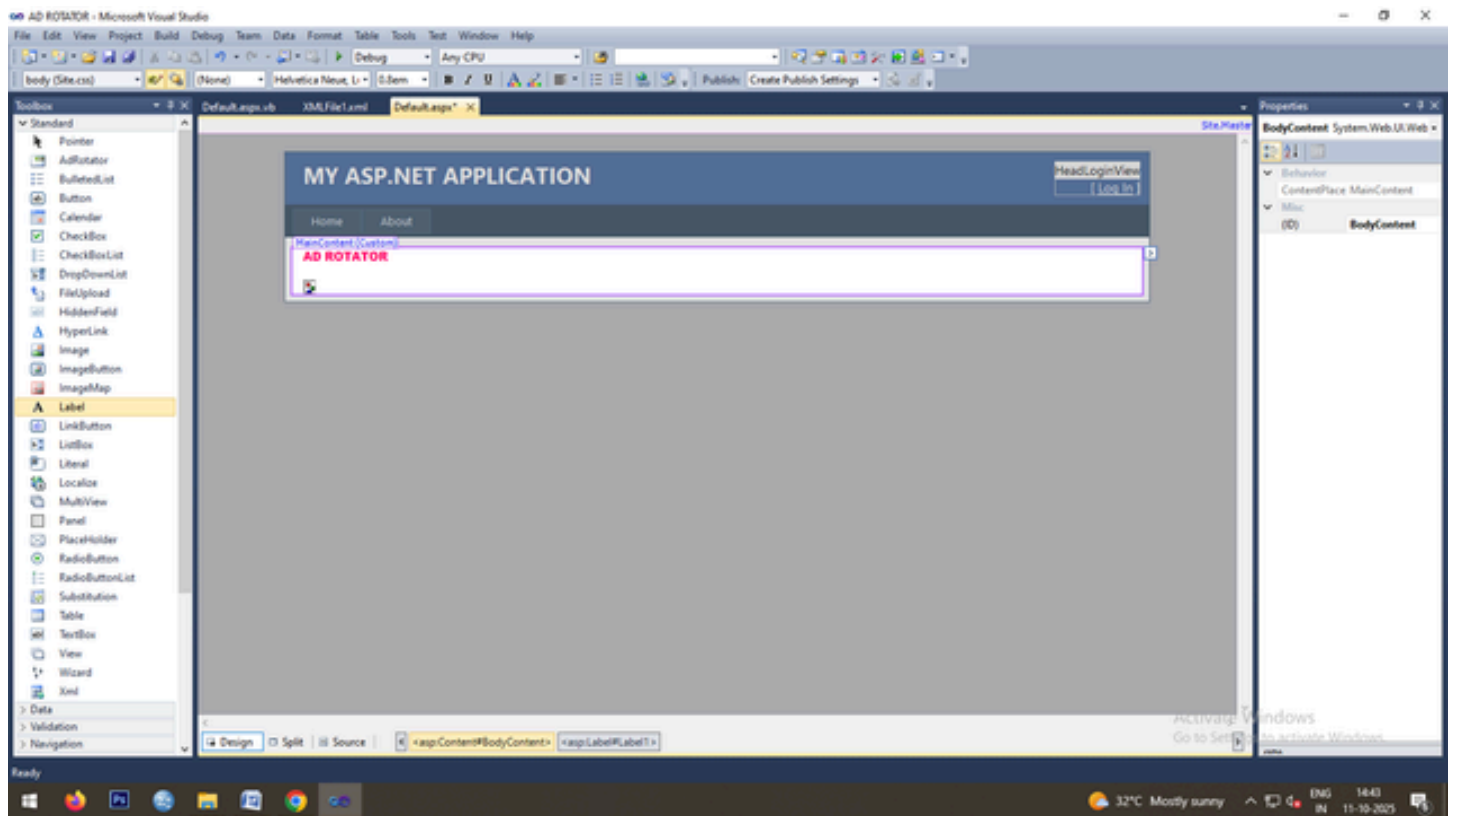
AD ROTATOR - Microsoft Visual Studio

File Edit View Project Build Debug Team Data Format Table Tools Test Window Help

Debug Any CPU

body (Site.css) (None) Helvetica Neue, L 0.8em Publish: Create Publish Settings

Toolbox

Standard
Pointer
AdRotator
BulletedList
Button
Calendar
CheckBox
CheckBoxList
DropDownList
FileUpload
HiddenField
HyperLink
Image
ImageButton
ImageMap
Label
LinkButton
ListBox
Literal
Localize
MultiView
Panel
PlaceHolder
RadioButton
RadioButtonList
Substitution
Table
TextBox
View
Wizard
Xml
Data
Validation
Navigation

Default.aspx.vb XMLFile1.xml Default.aspx* ×

Site.Master

MY ASP.NET APPLICATION

HeadLoginView
[ Log In ]

Home About

MainContent (Custom)
AD ROTATOR

Design Split Source <asp:Content#BodyContent> <asp:Label#Label1>

Properties
BodyContent System.Web.UI.Web
Behavior
ContentPlace MainContent
Misc
(ID) BodyContent

Activate Windows
Go to Settings to activate Windows.

Ready

32°C Mostly sunny ENG IN 14:43 11-10-2025